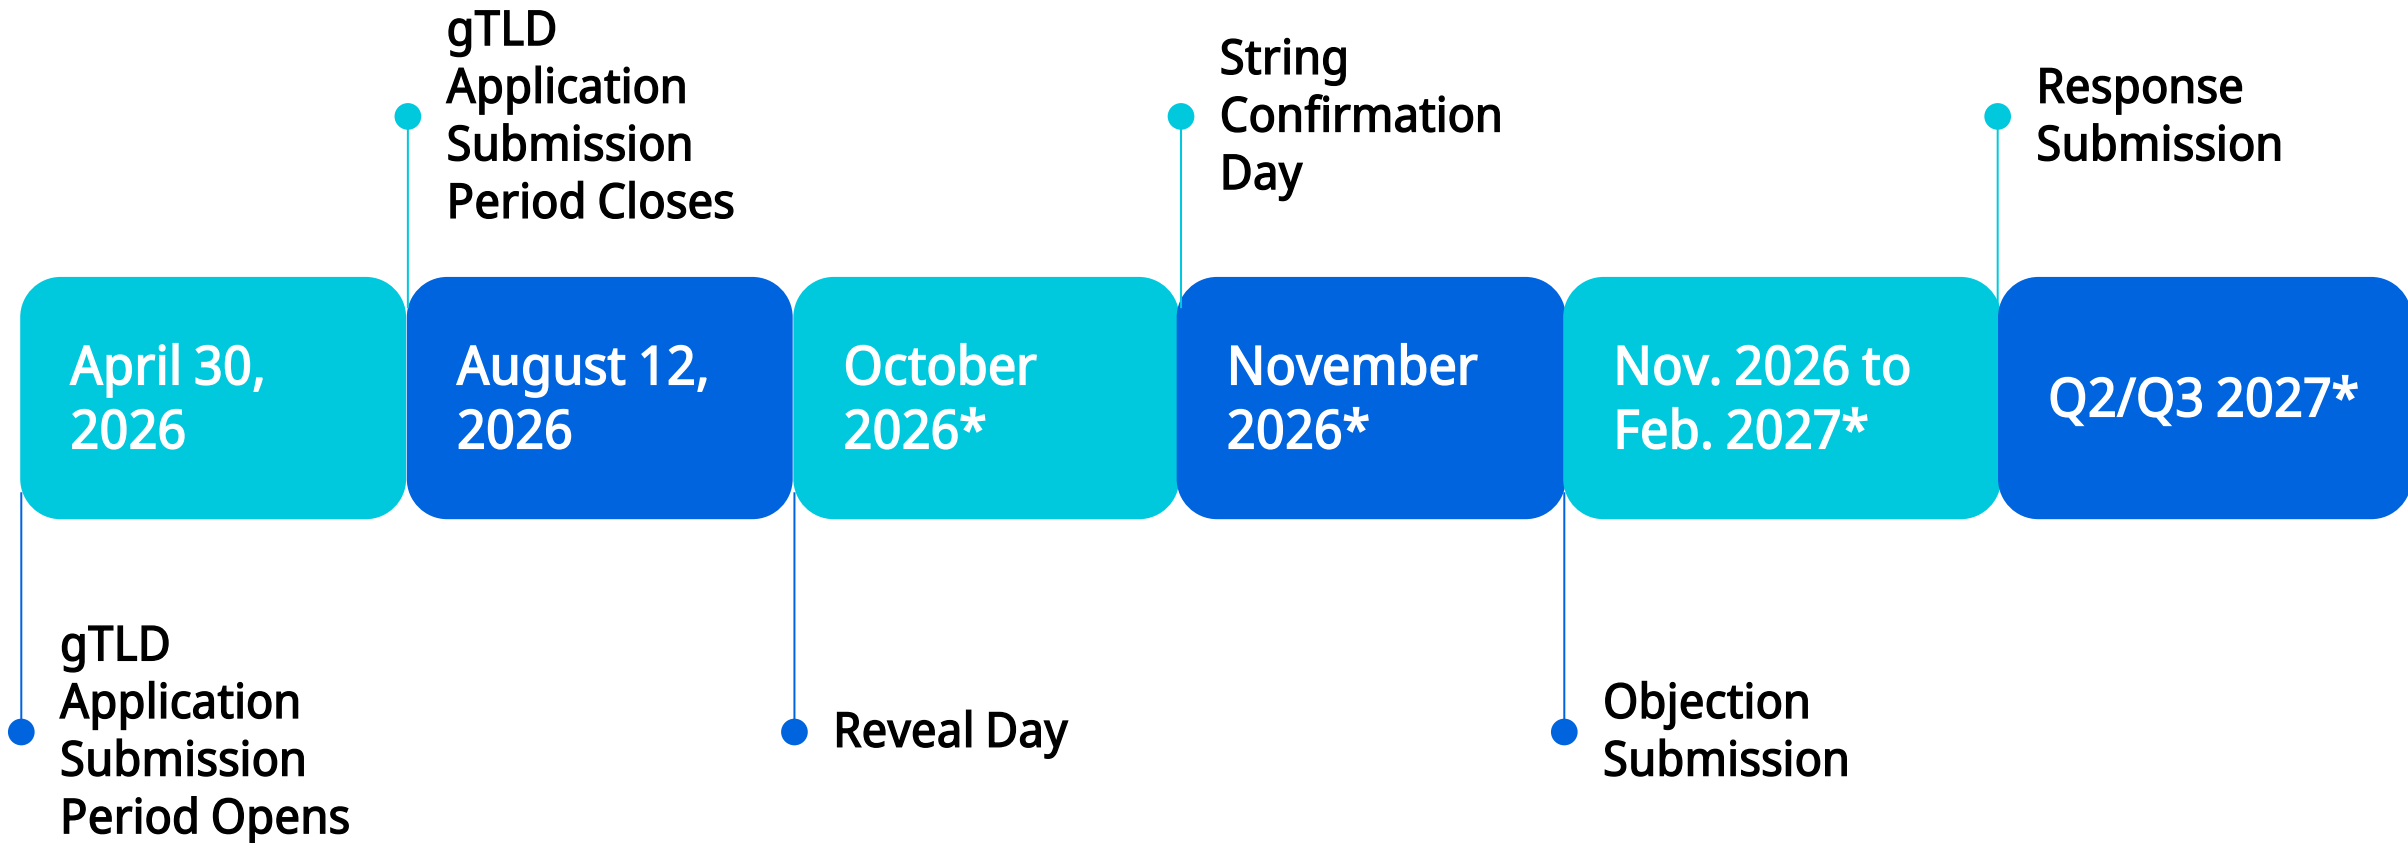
April 30, 2026

gTLD Application Submission Period Opens

gTLD Application Submission Period Closes

August 12, 2026

October 2026*

Reveal Day

String Confirmation Day

November 2026*

Nov. 2026 to Feb. 2027*

Objection Submission

Response Submission

Q2/Q3 2027*